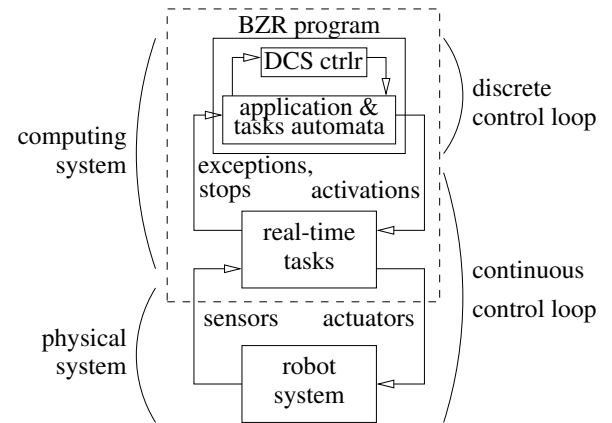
BZR program

DCS ctrlr

application & tasks automata

computing system

discrete control loop

exceptions, stops

activations

real-time tasks

continuous control loop

sensors

actuators

physical system

robot system